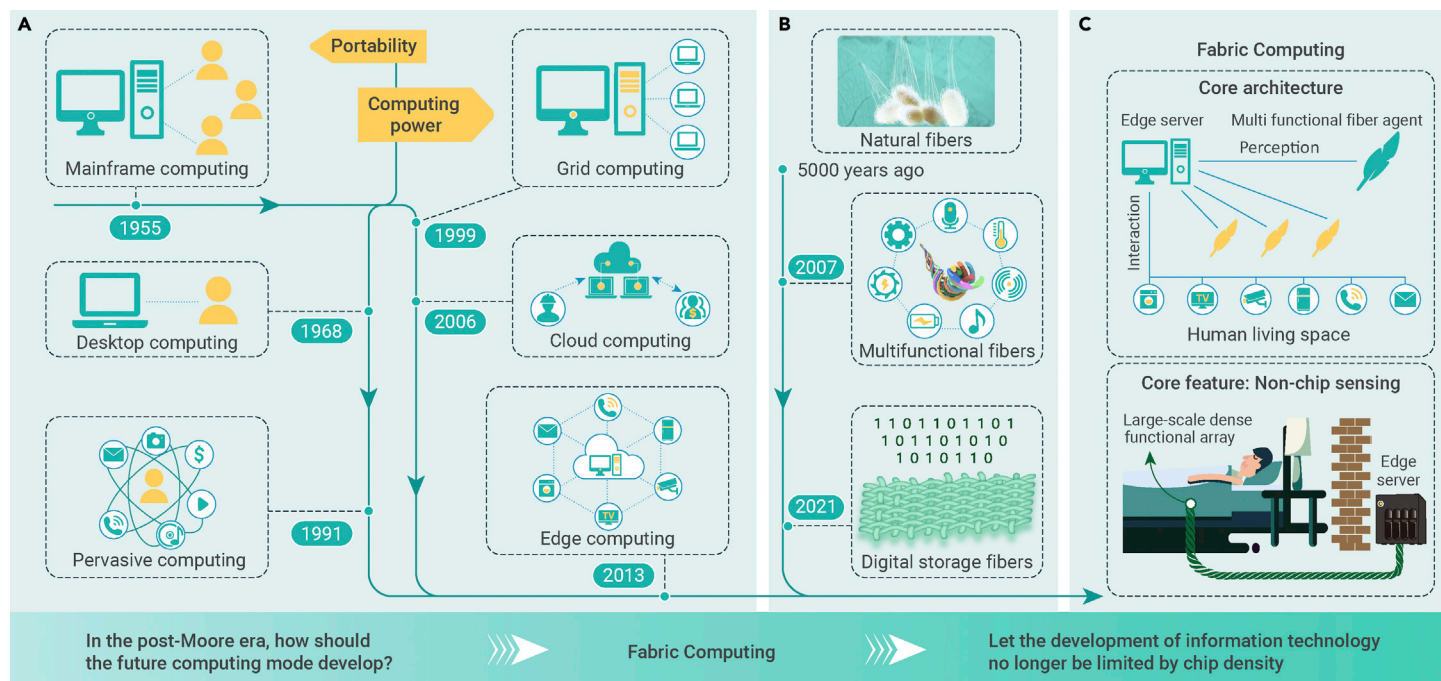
A

Portability

Computing power

Mainframe computing

Grid computing

1955

1999

Desktop computing

1968

2006

Cloud computing

Pervasive computing

1991

Edge computing

TV

2013

B

Natural fibers

5000 years ago

2007

Multifunctional fibers

1 1 0 1 1 0 1 1 0 1
1 0 1 1 0 1 0 1 0
1 0 1 0 1 1 0

2021

Digital storage fibers

C

Fabric Computing

Core architecture

Edge server

Multi functional fiber agent

Perception

Interaction

TV

Human living space

Core feature: Non-chip sensing

Large-scale dense functional array

Edge server

In the post-Moore era, how should the future computing mode develop?

Fabric Computing

Let the development of information technology no longer be limited by chip density